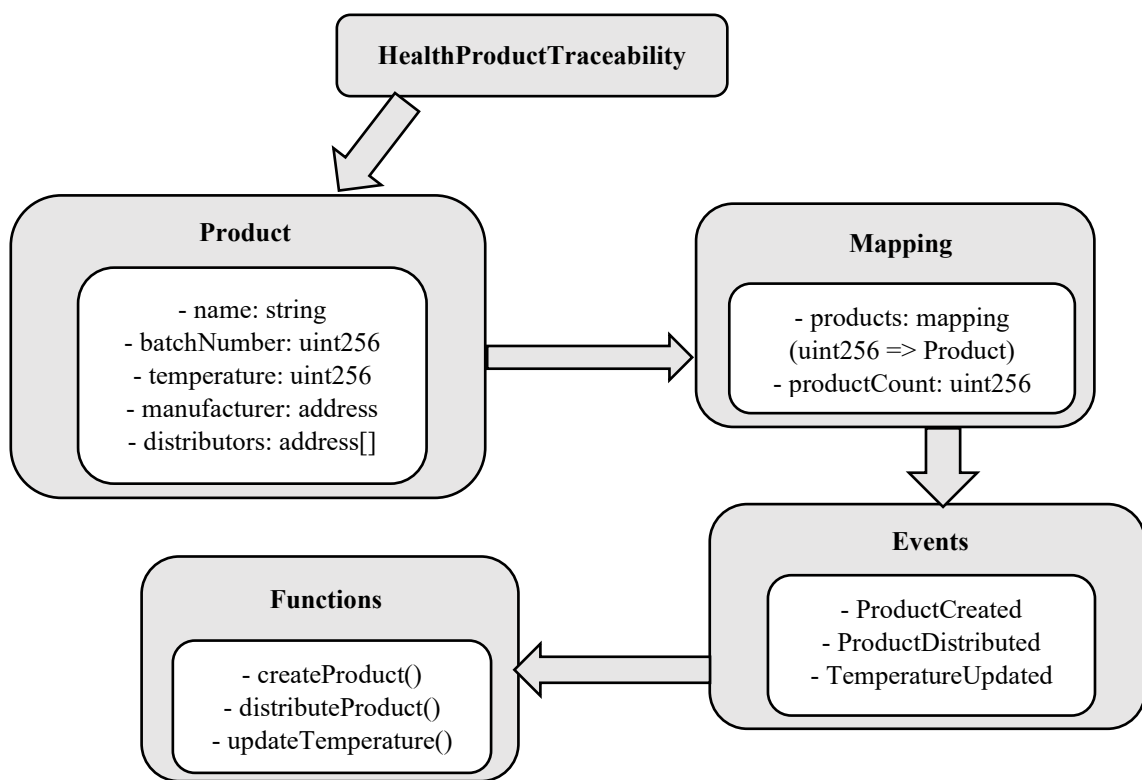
HealthProductTraceability

Product

- name: string
- batchNumber: uint256
- temperature: uint256
- manufacturer: address
- distributors: address[]

Mapping

- products: mapping (uint256 => Product)
- productCount: uint256

Events

- ProductCreated
- ProductDistributed
- TemperatureUpdated

Functions

- createProduct()
- distributeProduct()
- updateTemperature()